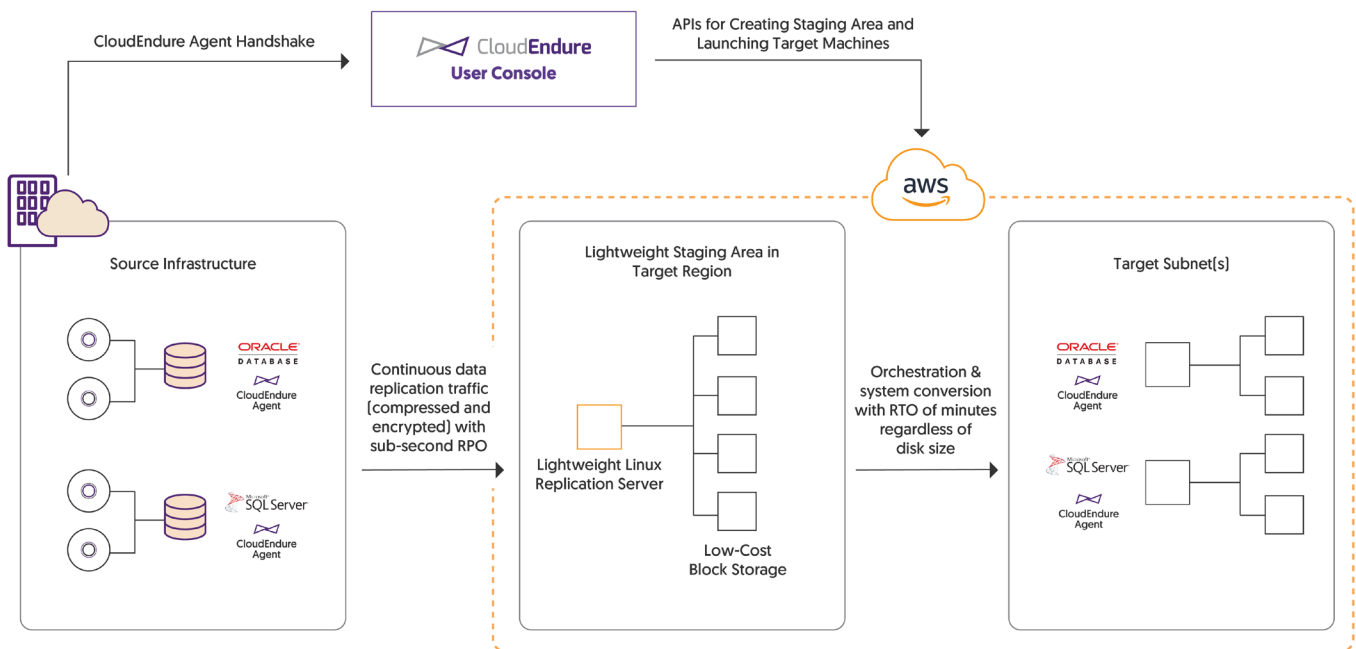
CloudEndure Agent Handshake

CloudEndure
User Console

APIs for Creating Staging Area and Launching Target Machines

aws

Source Infrastructure

ORACLE
DATABASE
CloudEndure Agent

Microsoft
SQL Server
CloudEndure Agent

Continuous data replication traffic (compressed and encrypted) with sub-second RPO

Lightweight Staging Area in Target Region

Lightweight Linux Replication Server

Low-Cost Block Storage

Orchestration & system conversion with RTO of minutes regardless of disk size

Target Subnet(s)

ORACLE
DATABASE
CloudEndure Agent

Microsoft
SQL Server
CloudEndure Agent